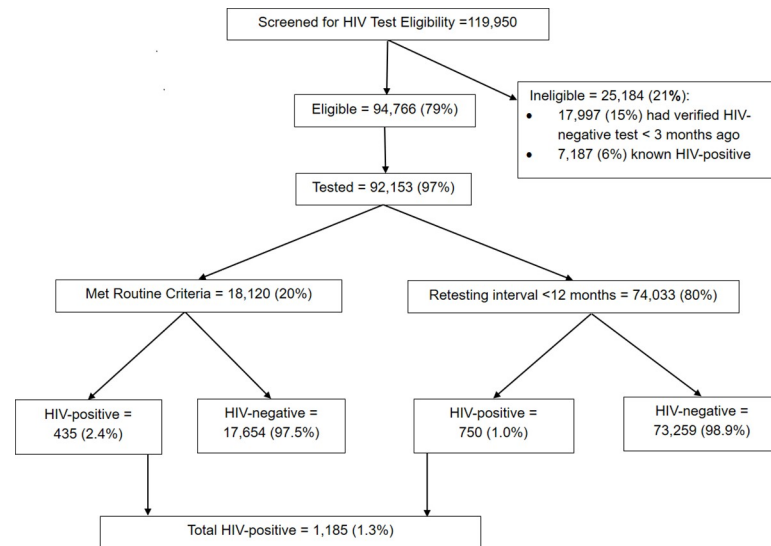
Screened for HIV Test Eligibility =119,950

Eligible = 94,766 (79%)

Ineligible = 25,184 (21%):
- 17,997 (15%) had verified HIV-negative test < 3 months ago
- 7,187 (6%) known HIV-positive

Tested = 92,153 (97%)

Met Routine Criteria = 18,120 (20%)

Retesting interval <12 months = 74,033 (80%)

HIV-positive = 435 (2.4%)

HIV-negative = 17,654 (97.5%)

HIV-positive = 750 (1.0%)

HIV-negative = 73,259 (98.9%)

Total HIV-positive = 1,185 (1.3%)